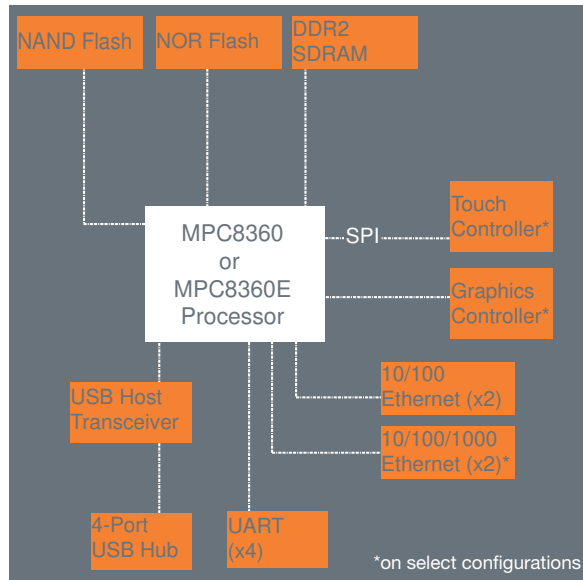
NAND Flash

NOR Flash

DDR2 SDRAM

Touch Controller*

SPI

MPC8360 or MPC8360E Processor

Graphics Controller*

10/100 Ethernet (x2)

10/100/1000 Ethernet (x2)*

USB Host Transceiver

4-Port USB Hub

UART (x4)

*on select configurations